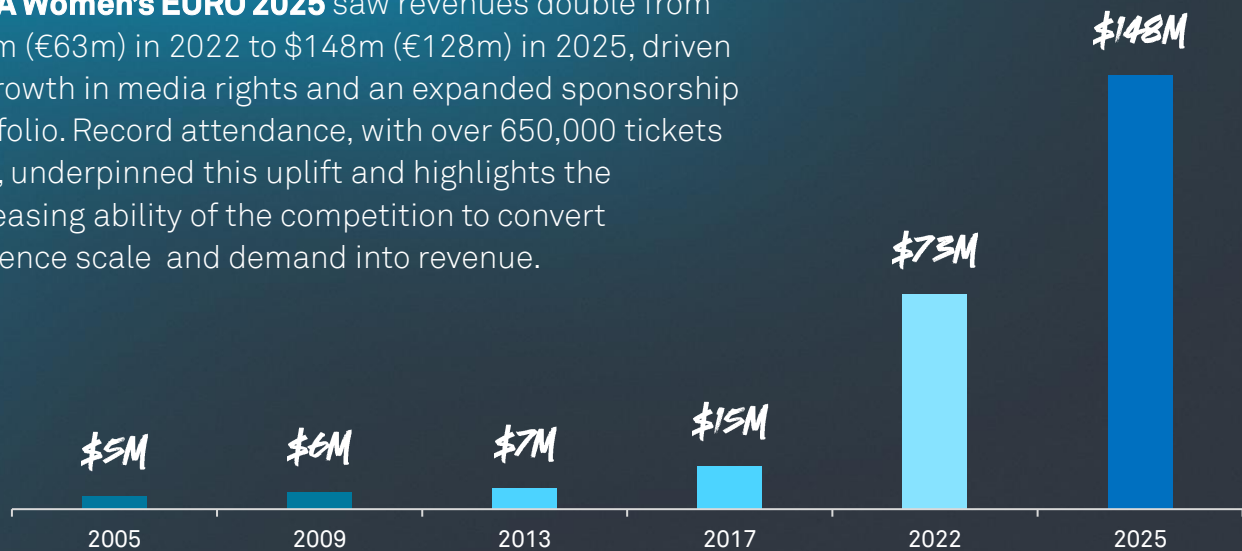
A Women's EURO 2025 saw revenues double from m (€63m) in 2022 to \$148m (€128m) in 2025, driven rowth in media rights and an expanded sponsorship folio. Record attendance, with over 650,000 tickets , underpinned this uplift and highlights the easing ability of the competition to convert ence scale and demand into revenue.

\$148M

\$73M

\$15M

\$5M

\$6M

\$7M

2005

2009

2013

2017

2022

2025